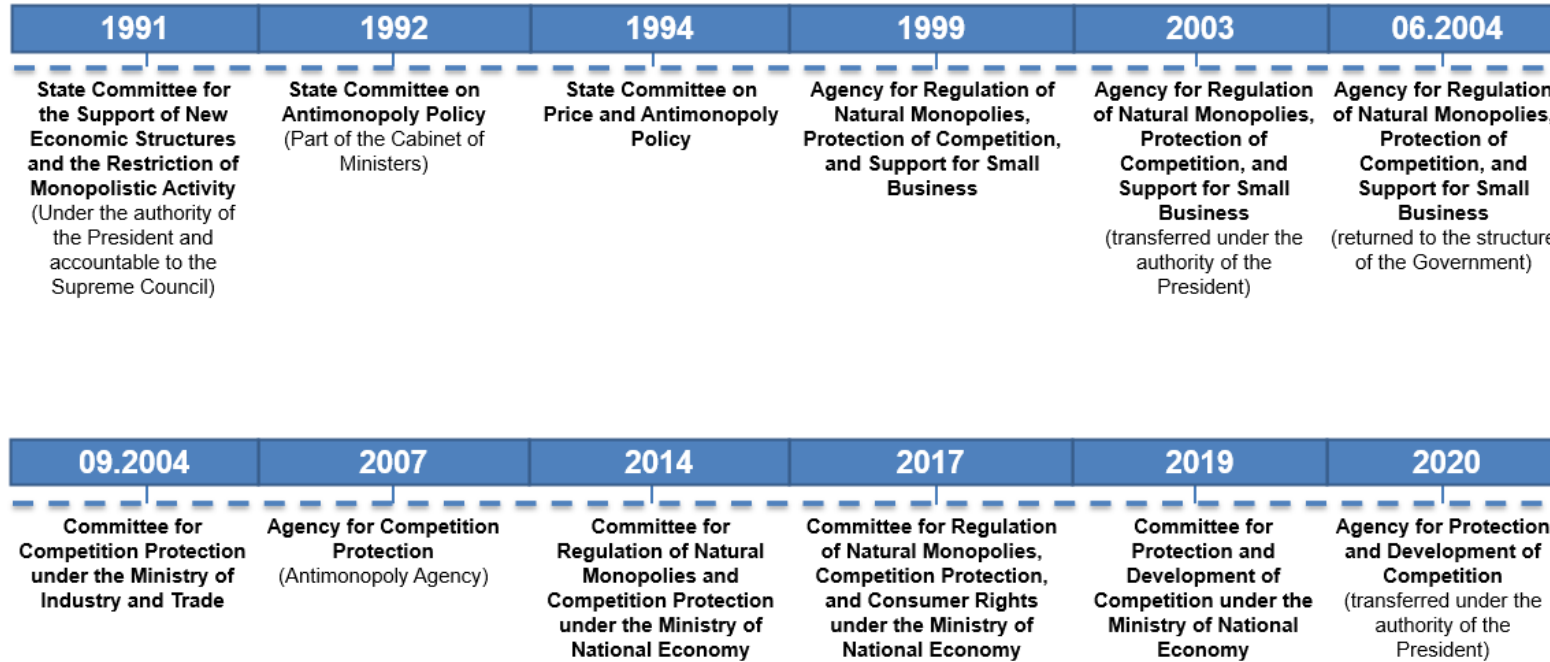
1991

State Committee for the Support of New Economic Structures and the Restriction of Monopolistic Activity (Under the authority of the President and accountable to the Supreme Council)

1992

State Committee on Antimonopoly Policy (Part of the Cabinet of Ministers)

1994

State Committee on Price and Antimonopoly Policy

1999

Agency for Regulation of Natural Monopolies, Protection of Competition, and Support for Small Business

2003

Agency for Regulation of Natural Monopolies, Protection of Competition, and Support for Small Business (transferred under the authority of the President)

06.2004

Agency for Regulatio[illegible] of Natural Monopolies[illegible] Protection of Competition, and Support for Small Business (returned to the structur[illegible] of the Government)

09.2004

Committee for Competition Protection under the Ministry of Industry and Trade

2007

Agency for Competition Protection (Antimonopoly Agency)

2014

Committee for Regulation of Natural Monopolies and Competition Protection under the Ministry of National Economy

2017

Committee for Regulation of Natural Monopolies, Competition Protection, and Consumer Rights under the Ministry of National Economy

2019

Committee for Protection and Development of Competition under the Ministry of National Economy

2020

Agency for Protectio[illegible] and Development of Competition (transferred under the authority of the President)